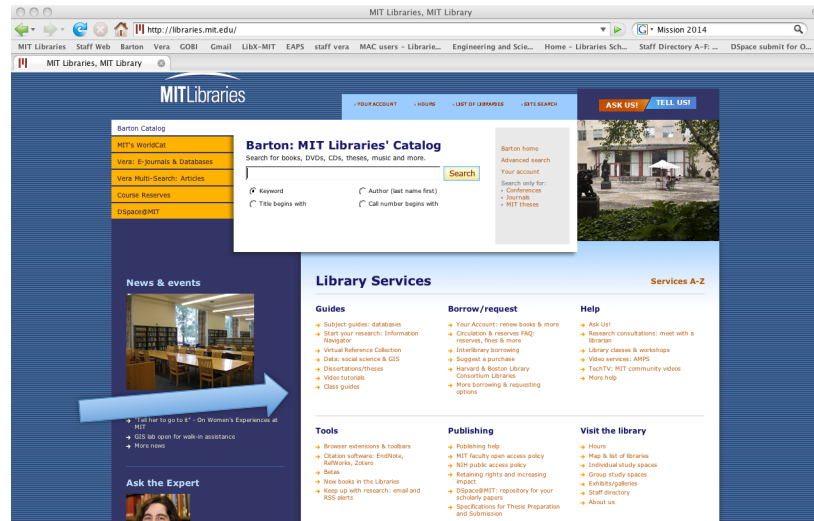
MIT Libraries, MIT Library

http://libraries.mit.edu/

Mission 2014

MIT Libraries Staff Web Barton Vera GOBI Gmail LibX-MIT EAPS staff vera MAC users - Librarie... Engineering and Scie... Home - Libraries Sch... Staff Directory A-F: ... DSpace submit for O...

MIT Libraries, MIT Library

MITLibraries

YOUR ACCOUNT · HOURS · LIST OF LIBRARIES · SITE SEARCH

ASK US! TELL US!

Barton Catalog
MIT's WorldCat
Vera: E-Journals & Databases
Vera Multi-Search: Articles
Course Reserves
DSpace@MIT

Barton: MIT Libraries' Catalog
Search for books, DVDs, CDs, theses, music and more.

Search

Keyword
Author (last name first)
Title begins with
Call number begins with

Barton home
Advanced search
Your account
Search only for:
• Conferences
• Journals
• MIT theses

News & events

• "I tell her to go to it" - On Women's Experiences at MIT
• GIS lab open for walk-in assistance
• More news

Ask the Expert

Library Services

Services A-Z

Guides
Subject guides: databases
Start your research: Information Navigator
Virtual Reference Collection
Data: social science & GIS
Dissertations/theses
Video tutorials
Class guides

Borrow/request
Your Account: renew books & more
Circulation & reserves FAQ: reserves, fines & more
Interlibrary borrowing
Suggest a purchase
Harvard & Boston Library Consortium Libraries
More borrowing & requesting options

Help
Ask Us!
Research consultations: meet with a librarian
Library classes & workshops
Video services: AMPS
TechTV: MIT community videos
More help

Tools
Browser extensions & toolbars
Citation software: EndNote, RefWorks, Zotero
Betas
New books in the Libraries
Keep up with research: email and RSS alerts

Publishing
Publishing help
MIT faculty open access policy
NIH public access policy
Retaining rights and increasing impact
DSpace@MIT: repository for your scholarly papers
Specifications for Thesis Preparation and Submission

Visit the library
Hours
Map & list of libraries
Individual study spaces
Group study spaces
Exhibits/galleries
Staff directory
About us